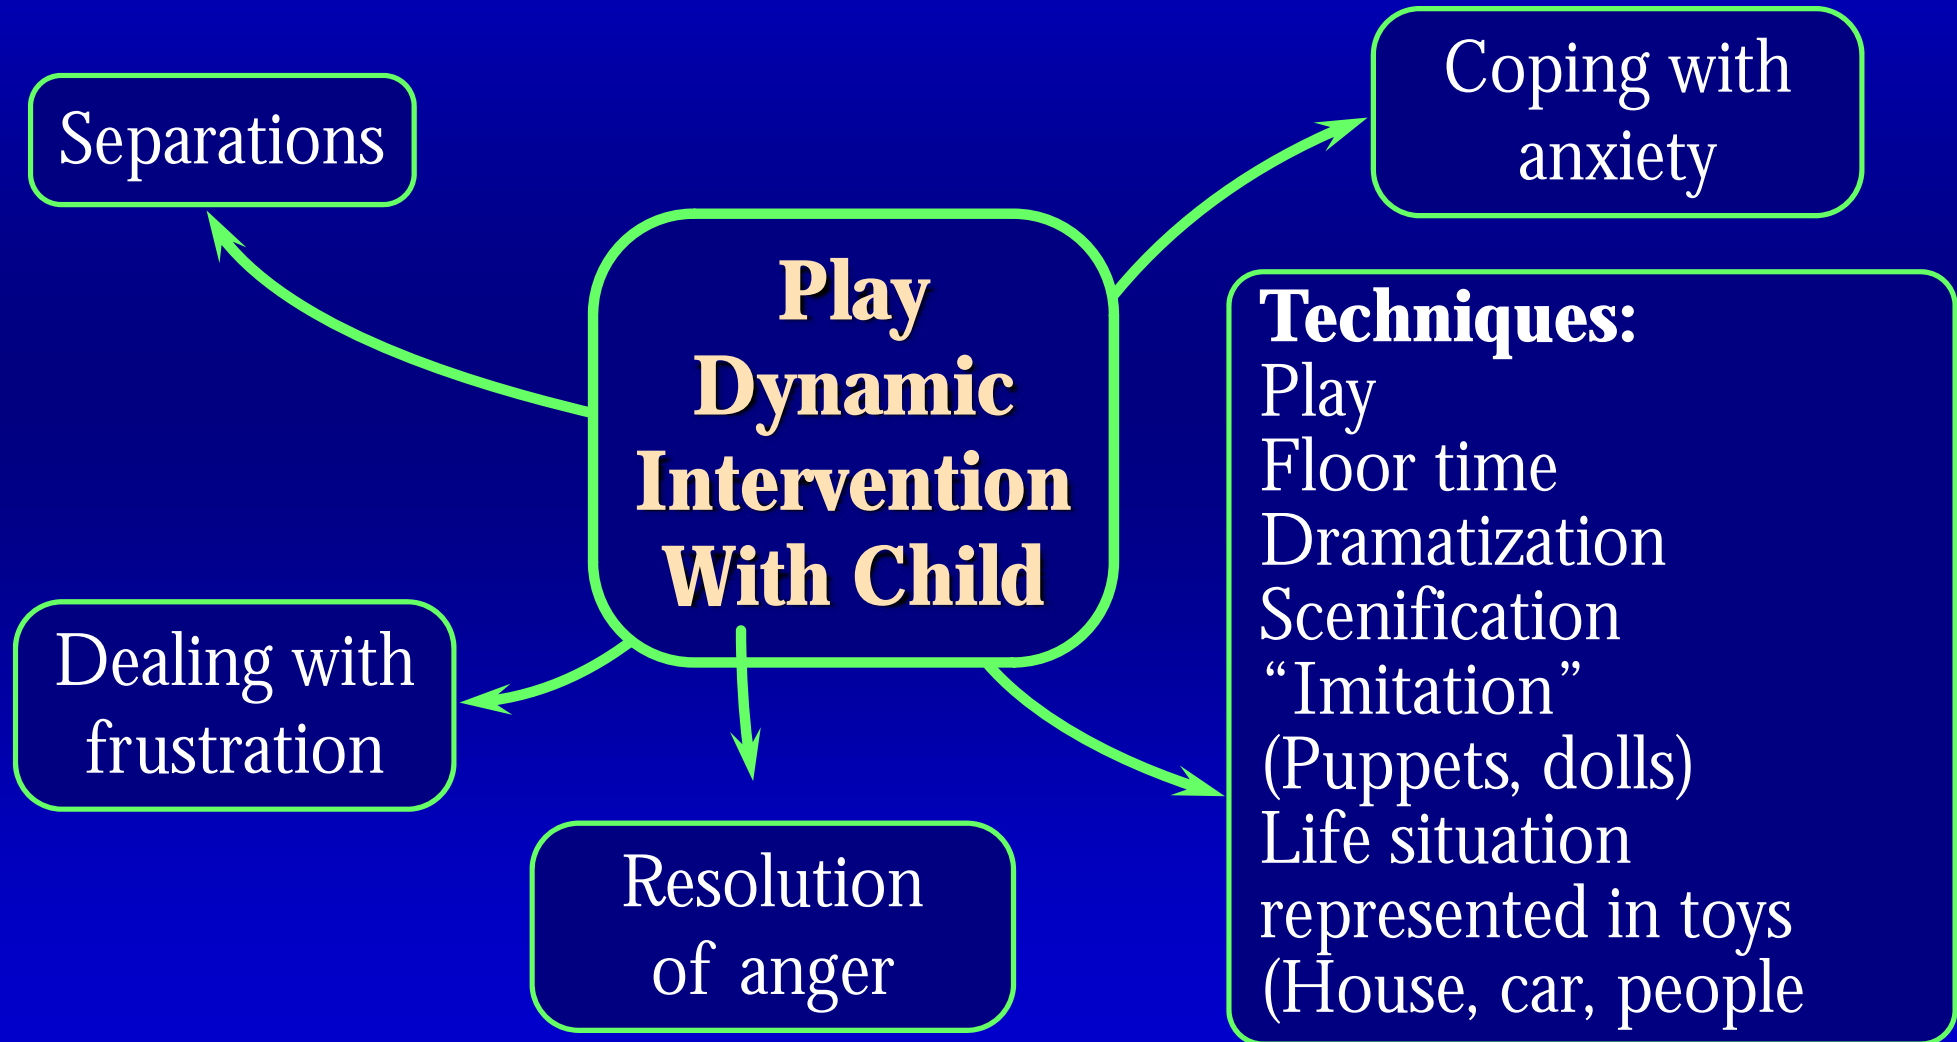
Separations

Coping with anxiety

Play Dynamic Intervention With Child

Techniques:
Play
Floor time
Dramatization
Scenification
“Imitation”
(Puppets, dolls)
Life situation represented in toys
(House, car, people

Dealing with frustration

Resolution of anger